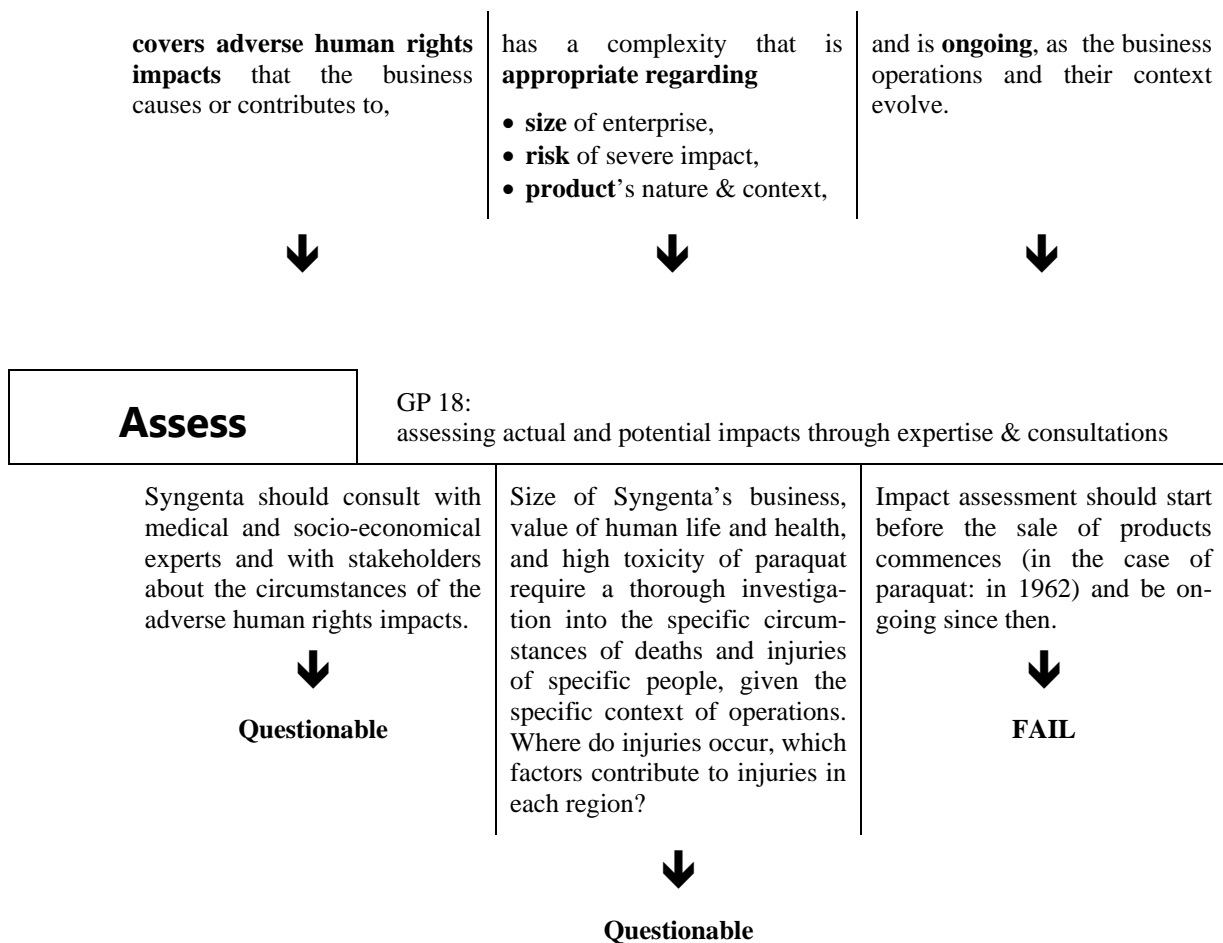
**covers adverse human rights impacts** that the business causes or contributes to,

has a complexity that is **appropriate regarding**

- **size** of enterprise,
- **risk** of severe impact,
- **product**'s nature & context,

and is **ongoing**, as the business operations and their context evolve.

**Assess**

GP 18:
assessing actual and potential impacts through expertise & consultations

Syngenta should consult with medical and socio-economical experts and with stakeholders about the circumstances of the adverse human rights impacts.

**Questionable**

Size of Syngenta's business, value of human life and health, and high toxicity of paraquat require a thorough investigation into the specific circumstances of deaths and injuries of specific people, given the specific context of operations. Where do injuries occur, which factors contribute to injuries in each region?

**Questionable**

Impact assessment should start before the sale of products commences (in the case of paraquat: in 1962) and be ongoing since then.

**FAIL**